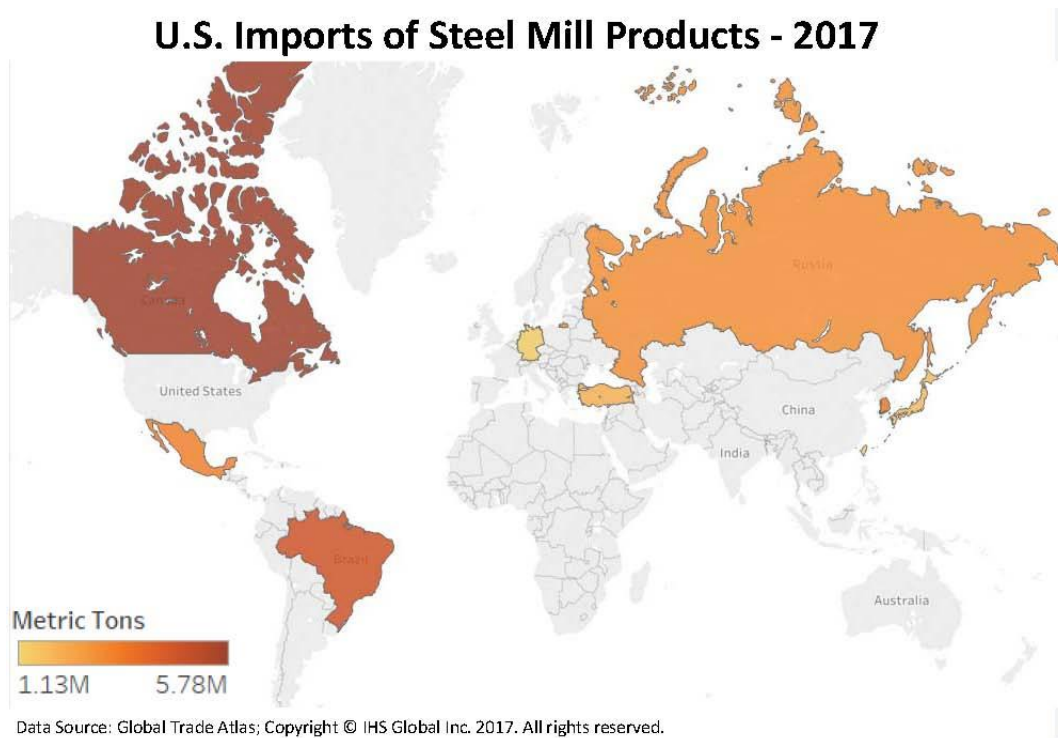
U.S. Imports of Steel Mill Products - 2017

Canada

United States

Russia

China

India

Brazil

Australia

Metric Tons

1.13M

5.78M

Data Source: Global Trade Atlas; Copyright © IHS Global Inc. 2017. All rights reserved.